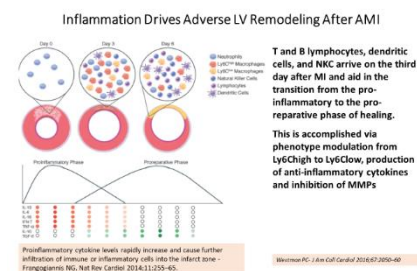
Inflammation Drives Adverse LV Remodeling After AMI

Day 0

Day 3

Day 8

Neutrophils

Ly6C$^{hi}$ Macrophages

Ly6C$^{lo}$ Macrophages

Natural Killer Cells

Lymphocytes

Dendritic Cells

Proinflammatory Phase

Proreparative Phase

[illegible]

T and B lymphocytes, dendritic cells, and NKC arrive on the third day after MI and aid in the transition from the pro-inflammatory to the pro-reparative phase of healing.

This is accomplished via phenotype modulation from Ly6Chigh to Ly6Clow, production of anti-inflammatory cytokines and inhibition of MMPs

Proinflammatory cytokine levels rapidly increase and cause further infiltration of immune or inflammatory cells into the infarct zone - Frangogiannis NG, Nat Rev Cardiol 2014;11:255–65.

Westman PC- J Am Coll Cardiol 2016;67:2050–60